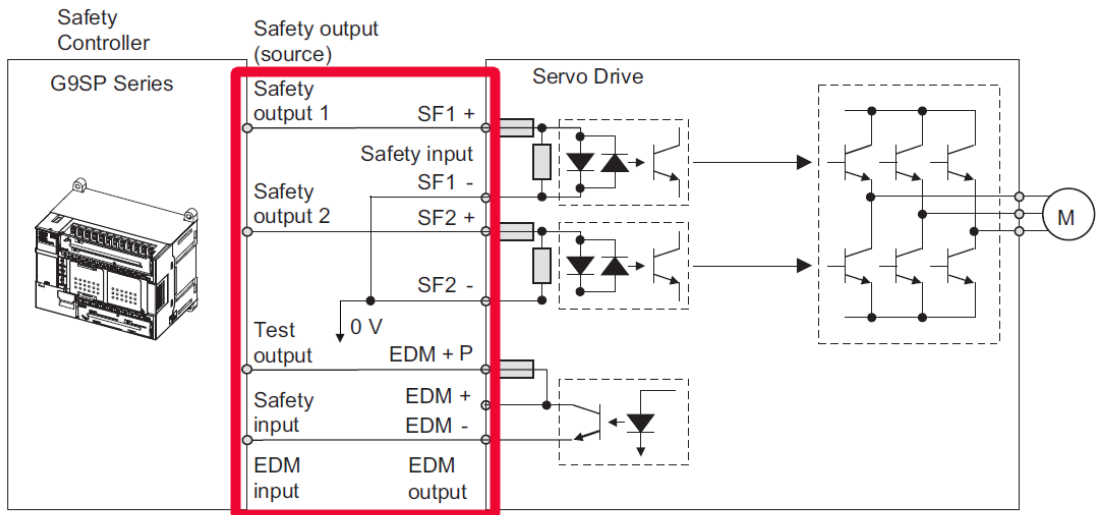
Safety Controller

Safety output (source)

G9SP Series

Servo Drive

Safety output 1

SF1 +

Safety input

SF1 -

Safety output 2

SF2 +

SF2 -

0 V

Test output

EDM + P

Safety input

EDM +

EDM -

EDM input

EDM output

M